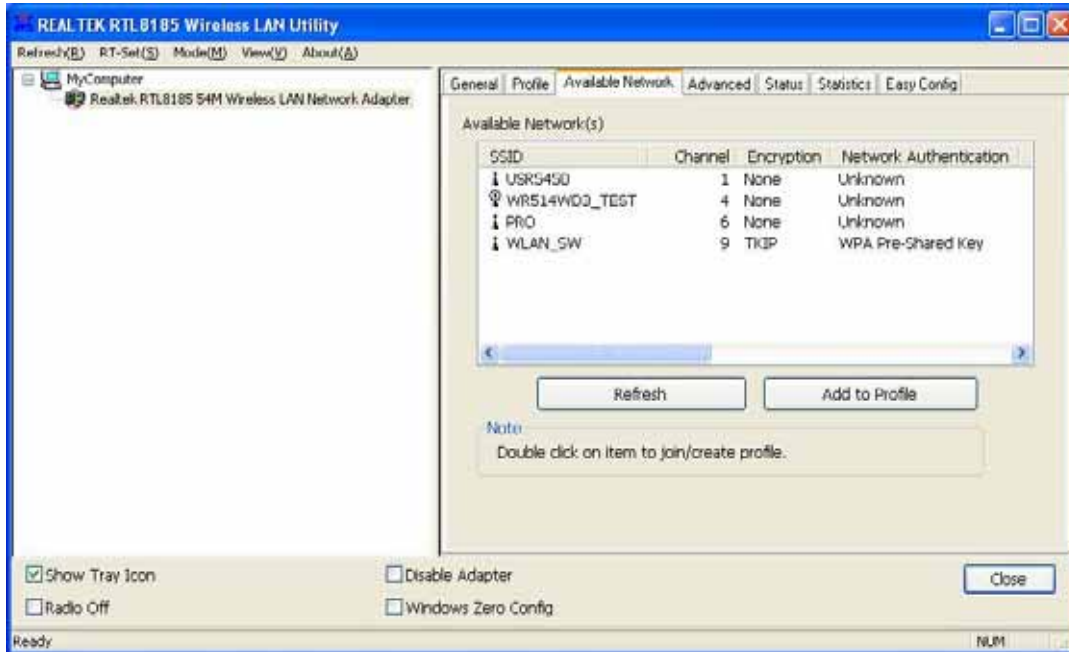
REALTEK RTL8185 Wireless LAN Utility

Refresh(R) RT-Set(S) Mode(M) View(V) About(A)

MyComputer
Realtek RTL8185 54M Wireless LAN Network Adapter

General | Profile | Available Network | Advanced | Status | Statistics | Easy Config

Available Network(s)

| SSID | Channel | Encryption | Network Authentication |
|---|---|---|---|
| USR5450 | 1 | None | Unknown |
| WR514WD3_TEST | 4 | None | Unknown |
| PRO | 6 | None | Unknown |
| WLAN_SW | 9 | TKIP | WPA Pre-Shared Key |

Refresh

Add to Profile

Note
Double click on item to join/create profile.

Show Tray Icon

Disable Adapter

Close

Radio Off

Windows Zero Config

Ready

NUM